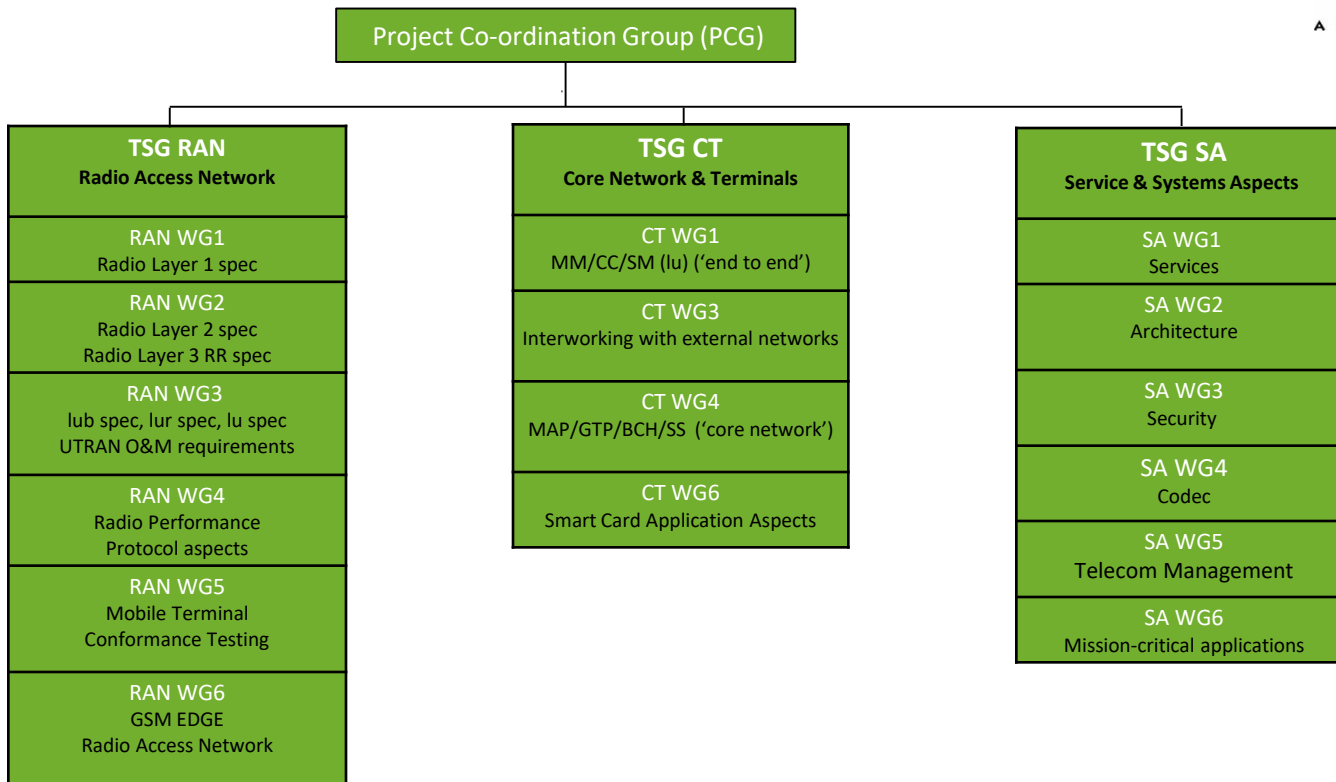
Project Co-ordination Group (PCG)

A

TSG RAN
Radio Access Network

RAN WG1
Radio Layer 1 spec

RAN WG2
Radio Layer 2 spec
Radio Layer 3 RR spec

RAN WG3
lub spec, lur spec, lu spec
UTRAN O&M requirements

RAN WG4
Radio Performance
Protocol aspects

RAN WG5
Mobile Terminal
Conformance Testing

RAN WG6
GSM EDGE
Radio Access Network

TSG CT
Core Network & Terminals

CT WG1
MM/CC/SM (lu) ('end to end')

CT WG3
Interworking with external networks

CT WG4
MAP/GTP/BCH/SS ('core network')

CT WG6
Smart Card Application Aspects

TSG SA
Service & Systems Aspects

SA WG1
Services

SA WG2
Architecture

SA WG3
Security

SA WG4
Codec

SA WG5
Telecom Management

SA WG6
Mission-critical applications